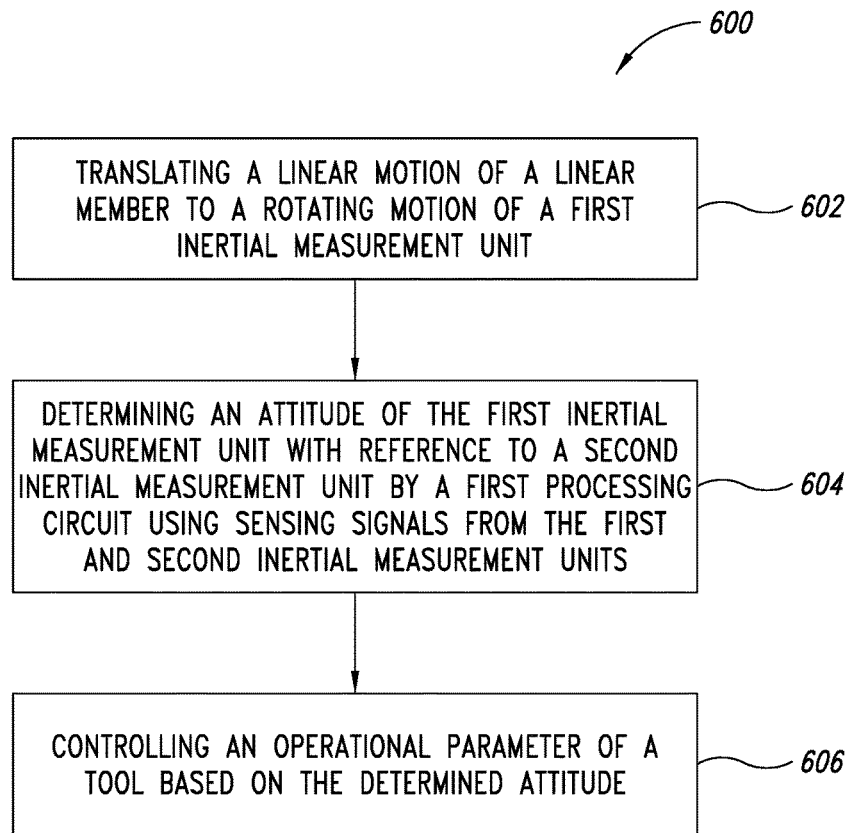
600

TRANSLATING A LINEAR MOTION OF A LINEAR MEMBER TO A ROTATING MOTION OF A FIRST INERTIAL MEASUREMENT UNIT

602

DETERMINING AN ATTITUDE OF THE FIRST INERTIAL MEASUREMENT UNIT WITH REFERENCE TO A SECOND INERTIAL MEASUREMENT UNIT BY A FIRST PROCESSING CIRCUIT USING SENSING SIGNALS FROM THE FIRST AND SECOND INERTIAL MEASUREMENT UNITS

604

CONTROLLING AN OPERATIONAL PARAMETER OF A TOOL BASED ON THE DETERMINED ATTITUDE

606